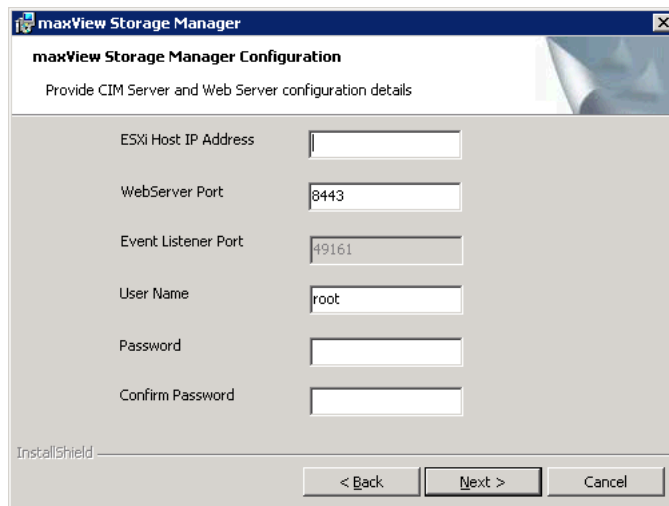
maxView Storage Manager

maxView Storage Manager Configuration

Provide CIM Server and Web Server configuration details

ESXi Host IP Address

WebServer Port
8443

Event Listener Port
49161

User Name
root

Password

Confirm Password

InstallShield

< Back
Next >
Cancel